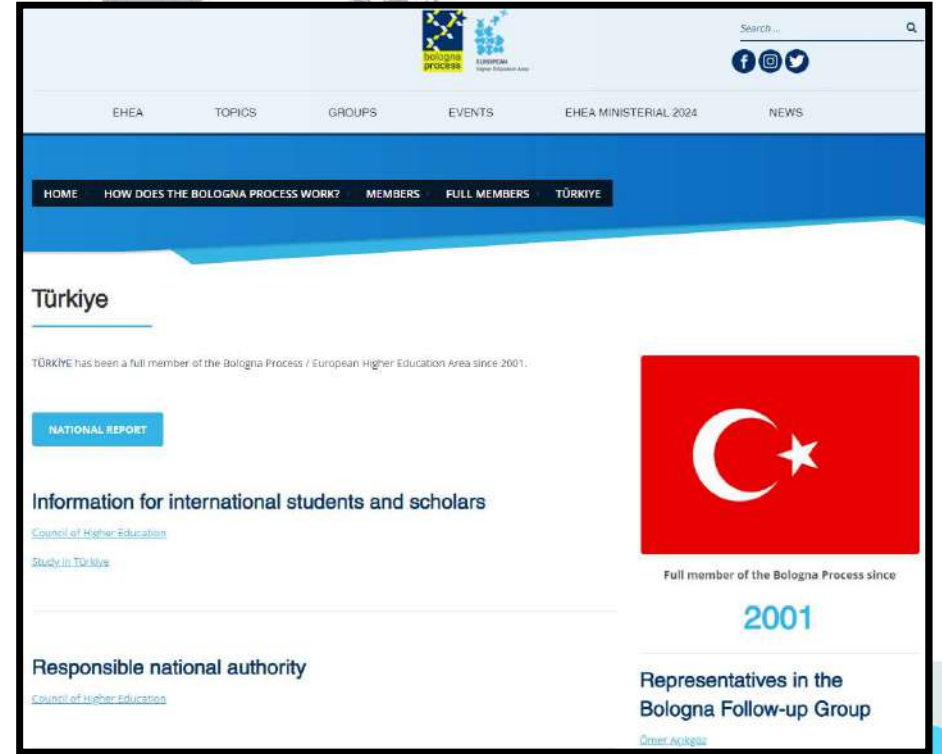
bologna process

EUROPEAN Higher Education Area

Search...

EHEA TOPICS GROUPS EVENTS EHEA MINISTERIAL 2024 NEWS

HOME HOW DOES THE BOLOGNA PROCESS WORK? MEMBERS FULL MEMBERS TÜRKIYE

Türkiye

TÜRKİYE has been a full member of the Bologna Process / European Higher Education Area since 2001.

NATIONAL REPORT

Information for international students and scholars

Council of Higher Education

Study in Türkiye

Responsible national authority

Council of Higher Education

Full member of the Bologna Process since

2001

Representatives in the Bologna Follow-up Group

Ömer Açıkgöz